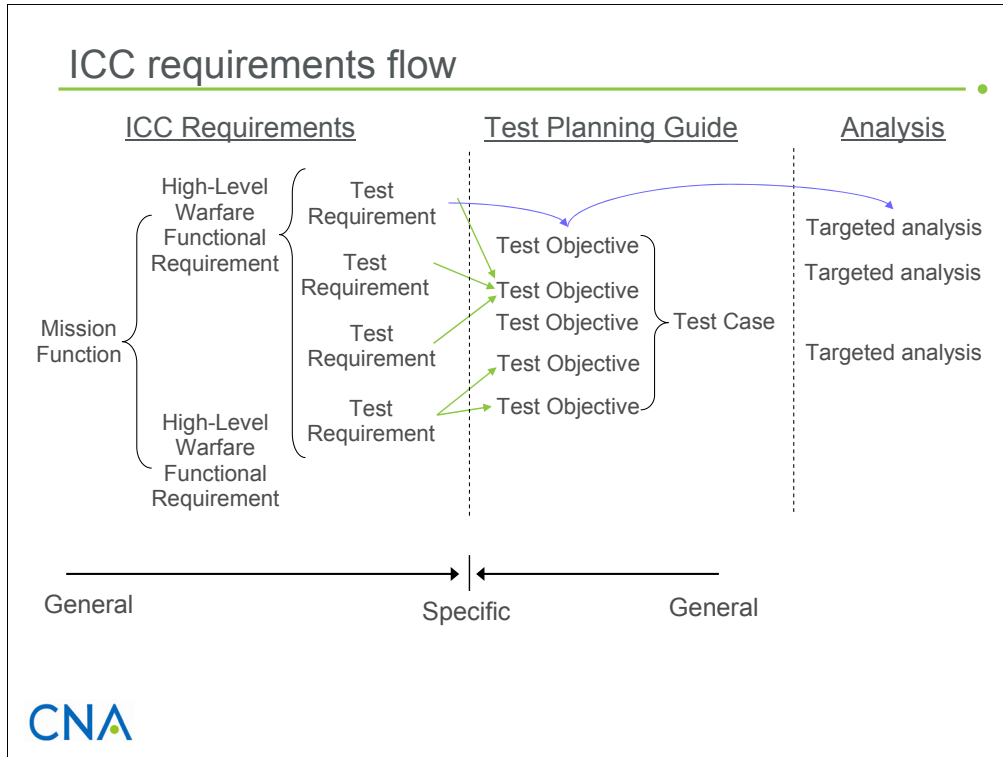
ICC requirements flow

ICC Requirements

Test Planning Guide

Analysis

Mission Function

High-Level Warfare Functional Requirement

High-Level Warfare Functional Requirement

Test Requirement

Test Requirement

Test Requirement

Test Requirement

Test Objective

Test Objective

Test Objective

Test Objective

Test Objective

Test Case

Targeted analysis

Targeted analysis

Targeted analysis

General

Specific

General

CNA